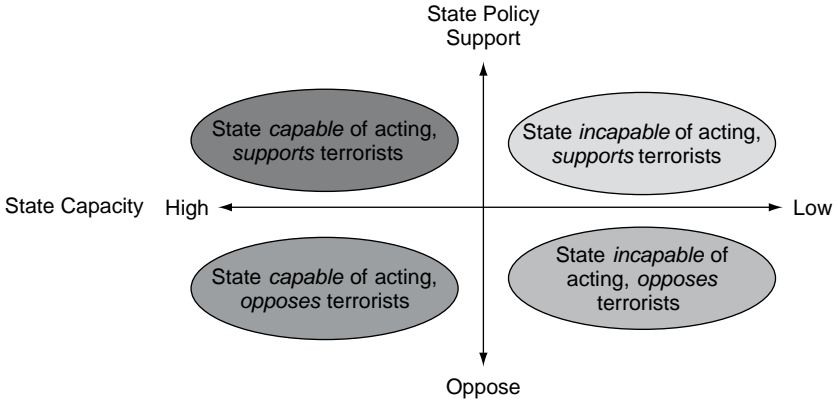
State Policy
Support

State capable of acting, supports terrorists

State incapable of acting, supports terrorists

State Capacity High

Low

State capable of acting, opposes terrorists

State incapable of acting, opposes terrorists

Oppose